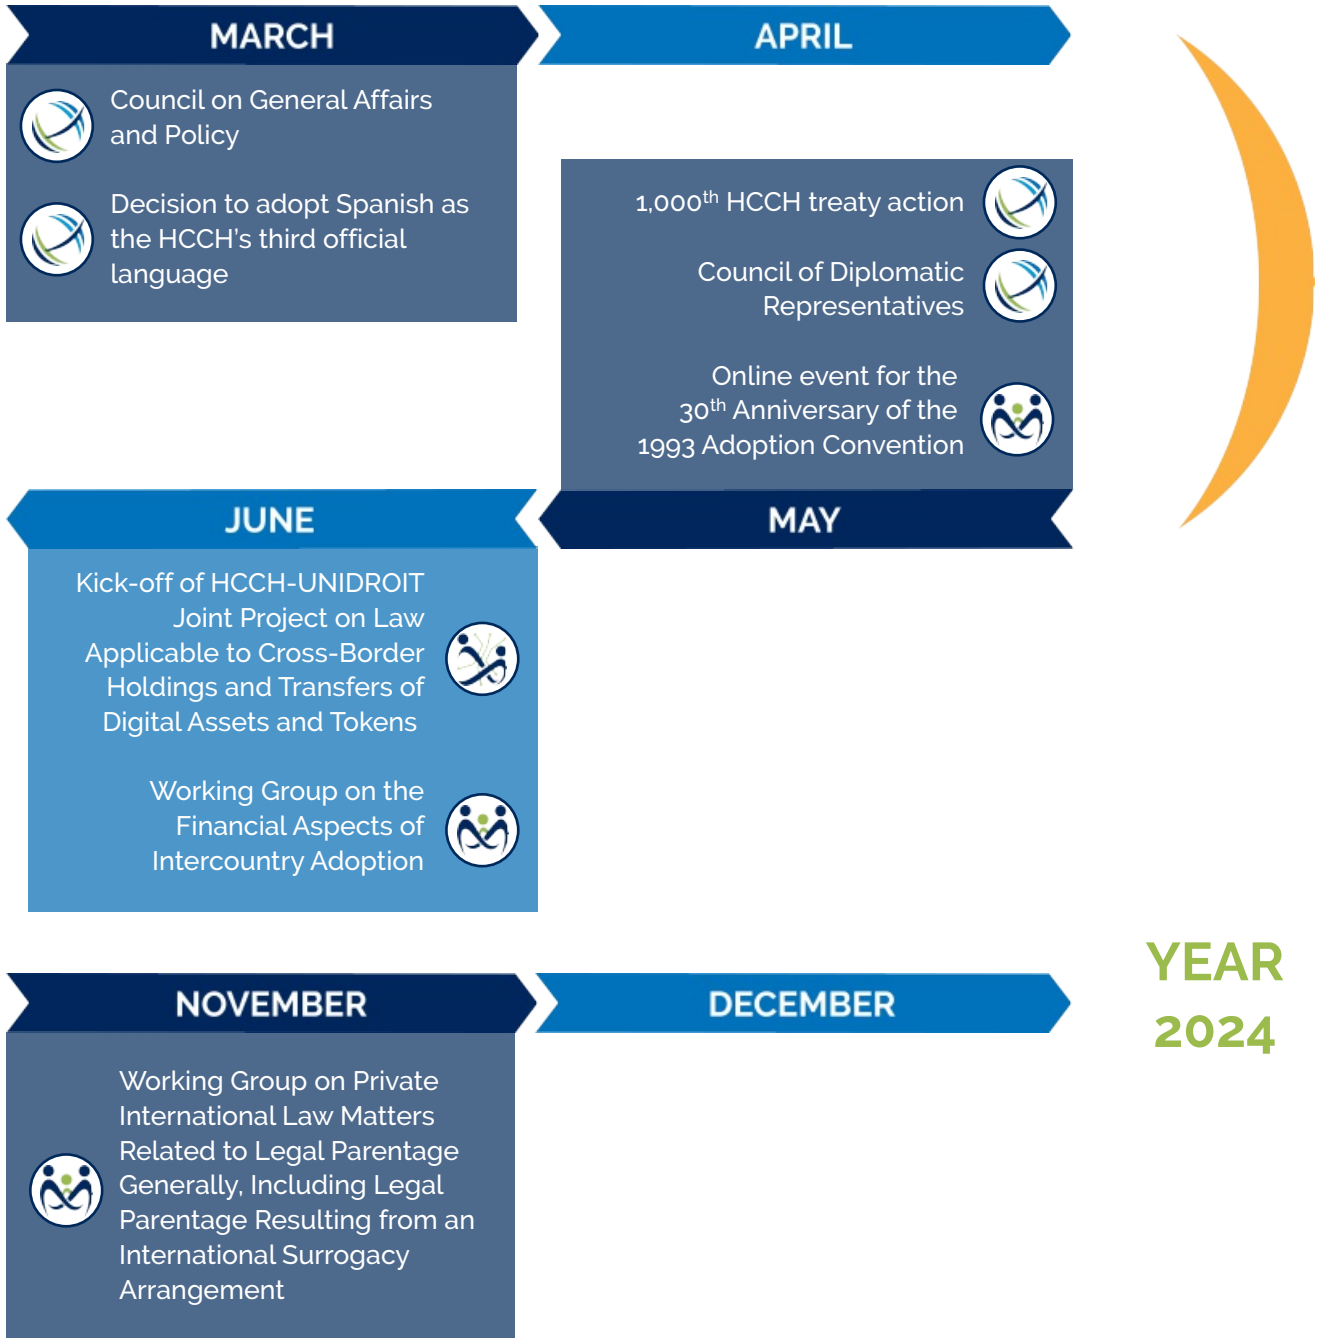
MARCH

Council on General Affairs and Policy

Decision to adopt Spanish as the HCCH's third official language

APRIL

1,000$^{th}$ HCCH treaty action

Council of Diplomatic Representatives

Online event for the 30$^{th}$ Anniversary of the 1993 Adoption Convention

MAY

JUNE

Kick-off of HCCH-UNIDROIT Joint Project on Law Applicable to Cross-Border Holdings and Transfers of Digital Assets and Tokens

Working Group on the Financial Aspects of Intercountry Adoption

NOVEMBER

Working Group on Private International Law Matters Related to Legal Parentage Generally, Including Legal Parentage Resulting from an International Surrogacy Arrangement

DECEMBER

YEAR 2024